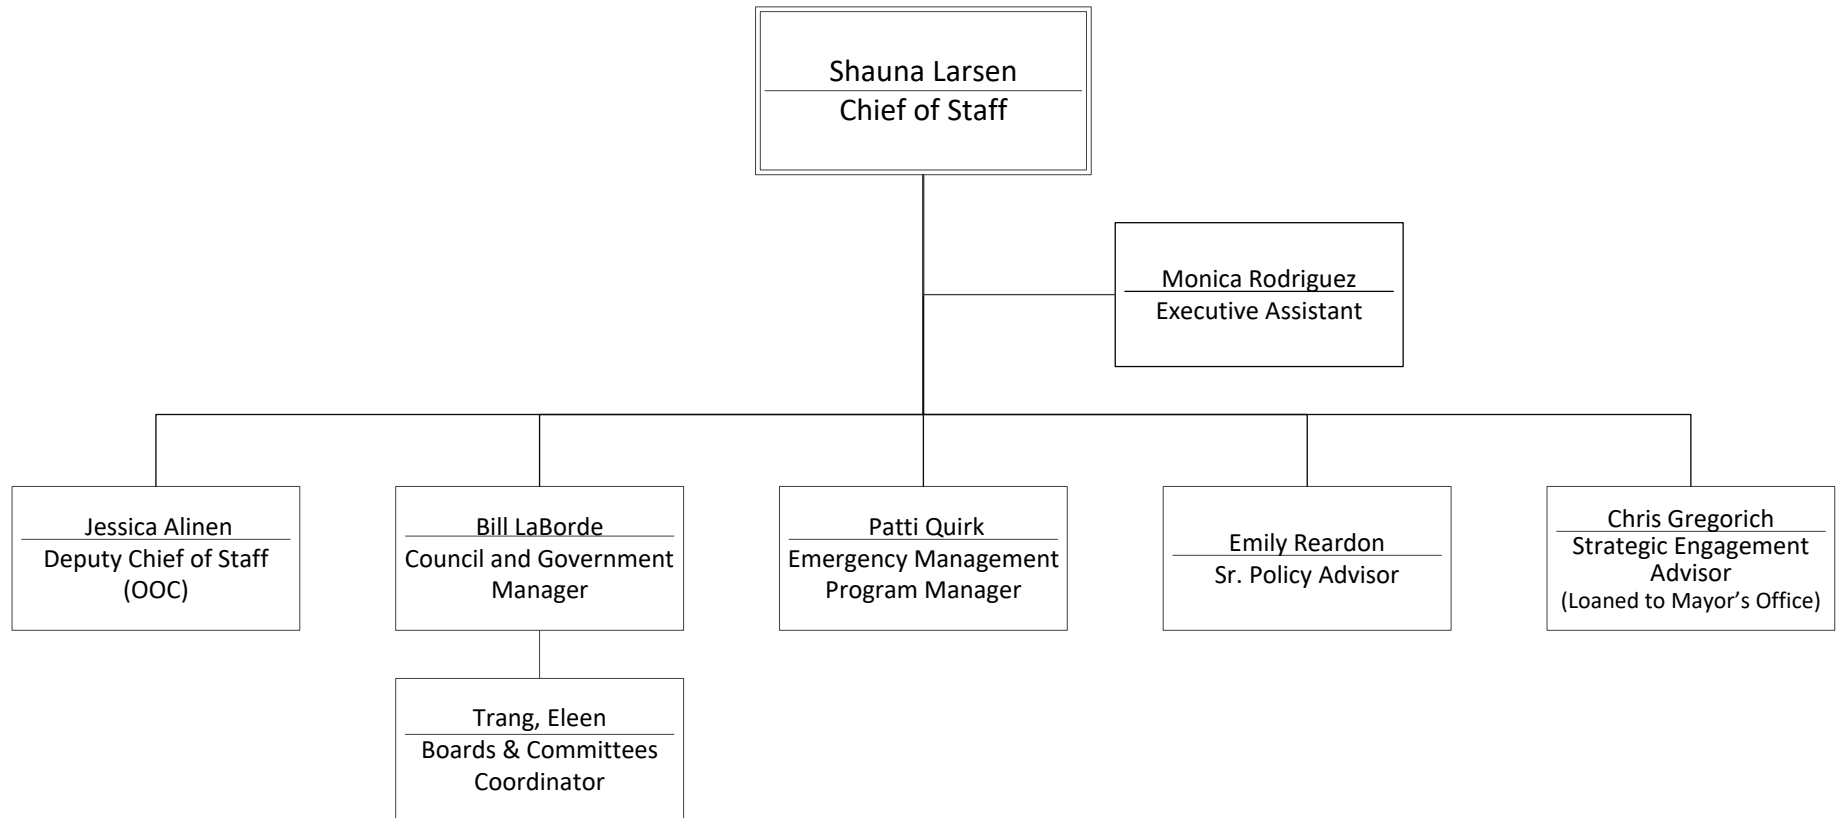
Shauna Larsen
Chief of Staff

Monica Rodriguez
Executive Assistant

Jessica Alinen
Deputy Chief of Staff
(OOC)

Bill LaBorde
Council and Government Manager

Trang, Eleen
Boards & Committees Coordinator

Patti Quirk
Emergency Management Program Manager

Emily Reardon
Sr. Policy Advisor

Chris Gregorich
Strategic Engagement Advisor
(Loaned to Mayor’s Office)